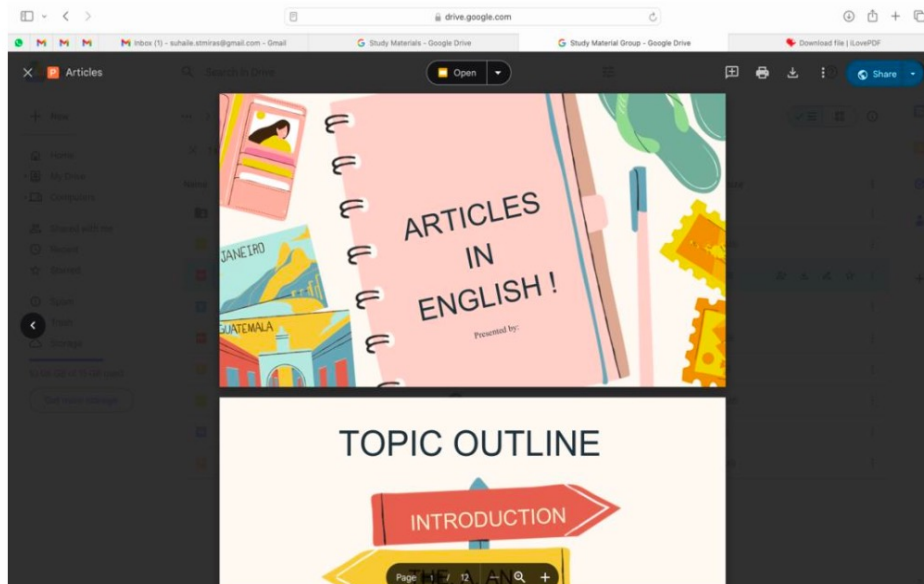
drive.google.com

Inbox (1) - suhaile.stmiras@gmail.com - Gmail

Study Materials - Google Drive

Study Material Group - Google Drive

Download file | iLovePDF

Articles

Open

Share

JANEIRO

GUATEMALA

ARTICLES IN ENGLISH !

Presented by:

TOPIC OUTLINE

INTRODUCTION

THE A AN

Page 1 / 12